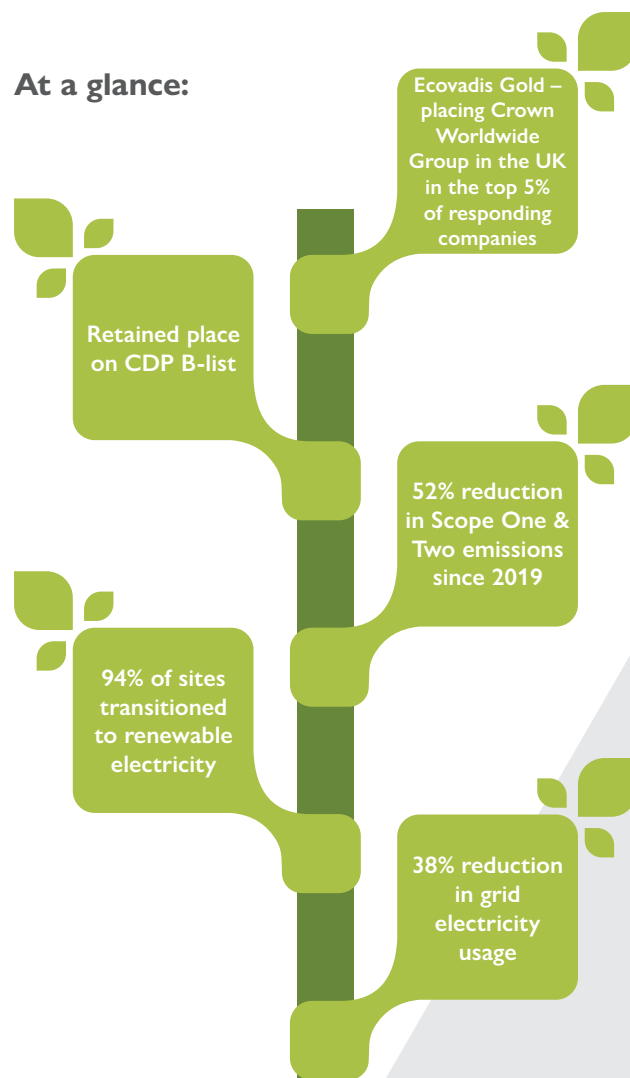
At a glance:

Ecovadis Gold – placing Crown Worldwide Group in the UK in the top 5% of responding companies

Retained place on CDP B-list

52% reduction in Scope One & Two emissions since 2019

94% of sites transitioned to renewable electricity

38% reduction in grid electricity usage